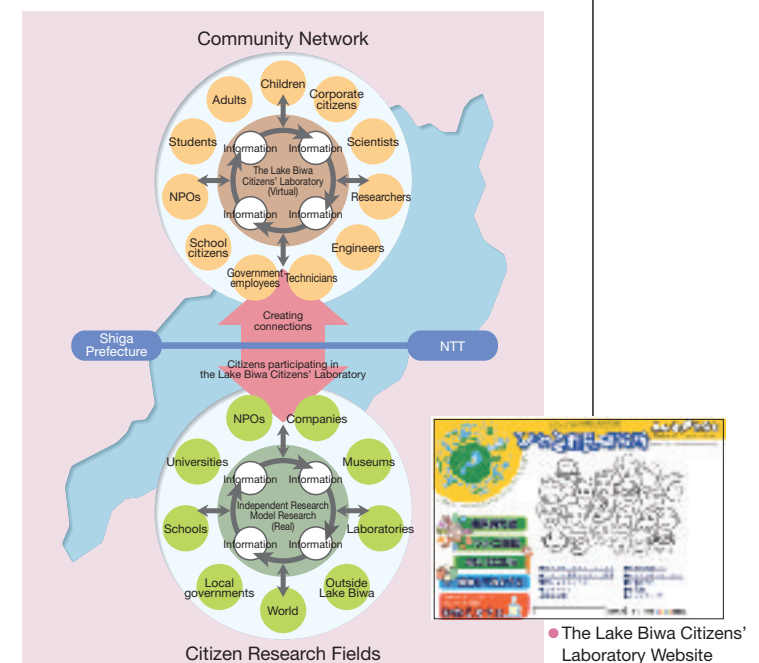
Community Network

Children
Adults
Corporate citizens
Students
Scientists
Information
Information
The Lake Biwa Citizens' Laboratory (Virtual)
NPOs
Researchers
Information
Information
School citizens
Engineers
Government employees
Technicians

Creating connections

Shiga Prefecture
NTT

Citizens participating in the Lake Biwa Citizens' Laboratory

NPOs
Companies
Universities
Museums
Information
Information
Independent Research Model Research (Real)
Schools
Laboratories
Information
Information
Local governments
Outside Lake Biwa
World

Citizen Research Fields

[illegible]

The Lake Biwa Citizens' Laboratory Website